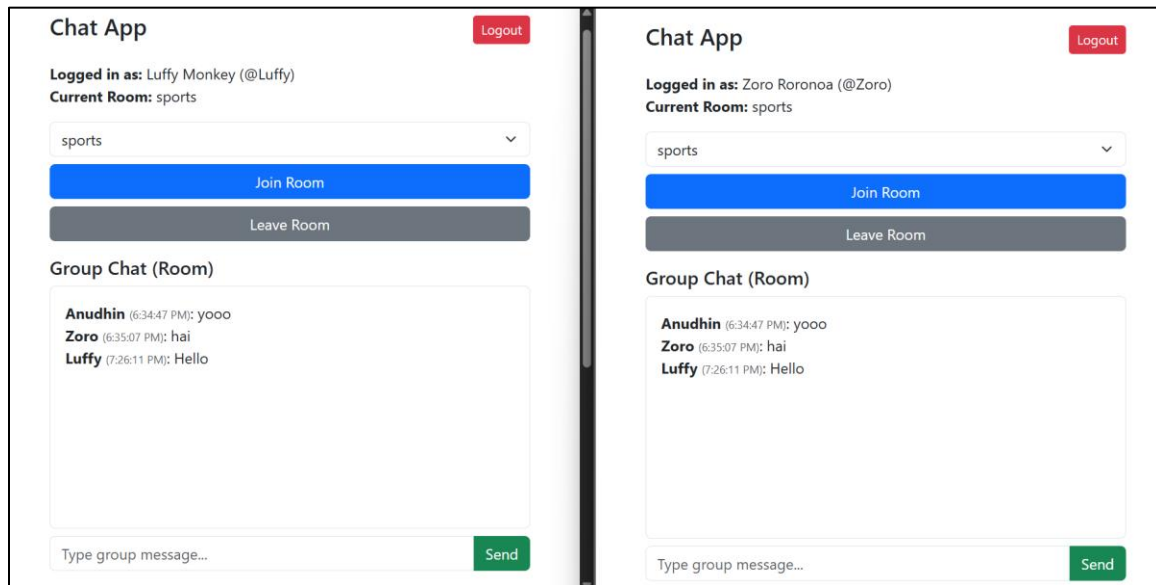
Chat App

Logout

**Logged in as:** Luffy Monkey (@Luffy)
**Current Room:** sports

sports

Join Room

Leave Room

Group Chat (Room)

**Anudhin** (6:34:47 PM): yooo
**Zoro** (6:35:07 PM): hai
**Luffy** (7:26:11 PM): Hello

Type group message...

Send

Chat App

Logout

**Logged in as:** Zoro Roronoa (@Zoro)
**Current Room:** sports

sports

Join Room

Leave Room

Group Chat (Room)

**Anudhin** (6:34:47 PM): yooo
**Zoro** (6:35:07 PM): hai
**Luffy** (7:26:11 PM): Hello

Type group message...

Send